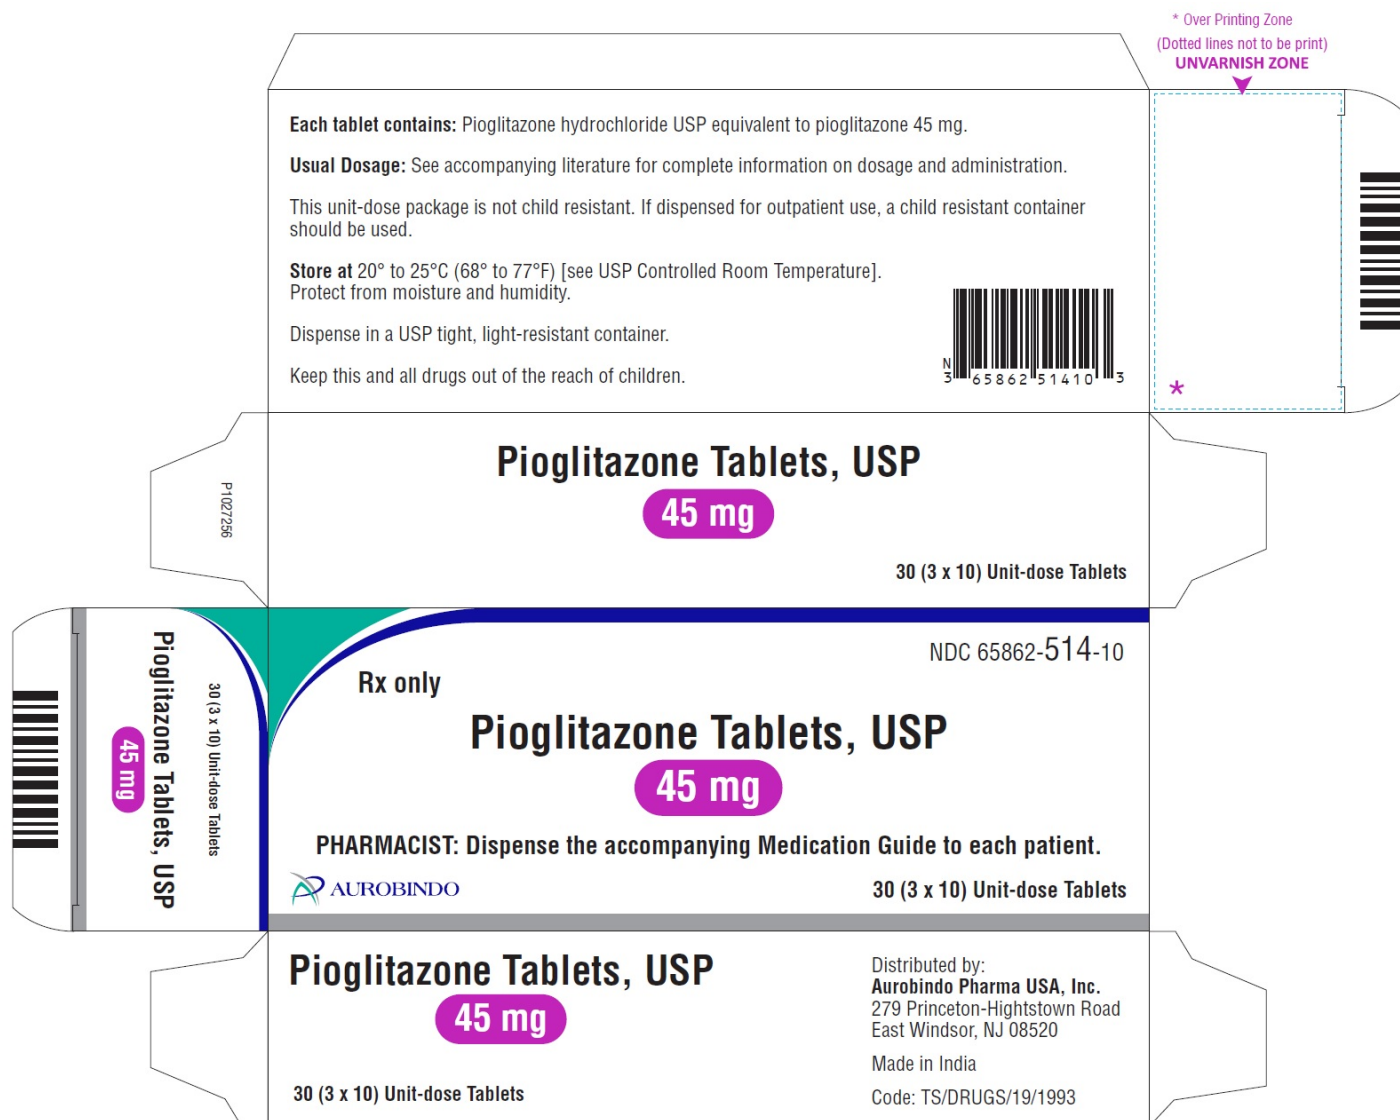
* Over Printing Zone
(Dotted lines not to be print)
UNVARNISH ZONE

Each tablet contains: Pioglitazone hydrochloride USP equivalent to pioglitazone 45 mg.

Usual Dosage: See accompanying literature for complete information on dosage and administration.

This unit-dose package is not child resistant. If dispensed for outpatient use, a child resistant container should be used.

Store at 20° to 25°C (68° to 77°F) [see USP Controlled Room Temperature]. Protect from moisture and humidity.

Dispense in a USP tight, light-resistant container.

Keep this and all drugs out of the reach of children.

N 3 65862 51410 3

*

P1027256

Pioglitazone Tablets, USP
45 mg
30 (3 x 10) Unit-dose Tablets

Pioglitazone Tablets, USP
45 mg
30 (3 x 10) Unit-dose Tablets

NDC 65862-514-10

Rx only

Pioglitazone Tablets, USP
45 mg

PHARMACIST: Dispense the accompanying Medication Guide to each patient.

AUROBINDO

30 (3 x 10) Unit-dose Tablets

Pioglitazone Tablets, USP
45 mg

30 (3 x 10) Unit-dose Tablets

Distributed by:
Aurobindo Pharma USA, Inc.
279 Princeton-Hightstown Road
East Windsor, NJ 08520

Made in India

Code: TS/DRUGS/19/1993